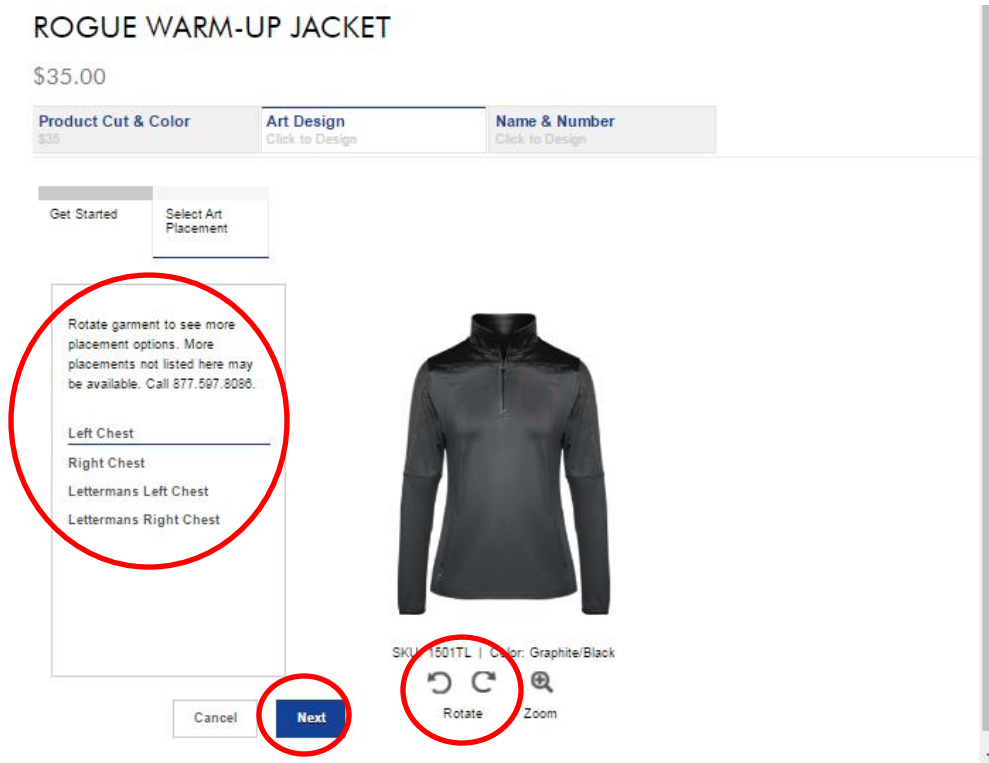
ROGUE WARM-UP JACKET

$35.00

Product Cut & Color
$35

Art Design
Click to Design

Name & Number
Click to Design

Get Started

Select Art Placement

Rotate garment to see more placement options. More placements not listed here may be available. Call 877.597.8086.

Left Chest

Right Chest

Lettermans Left Chest

Lettermans Right Chest

SKU: 1501TL | Color: Graphite/Black

Rotate

Zoom

Cancel

Next